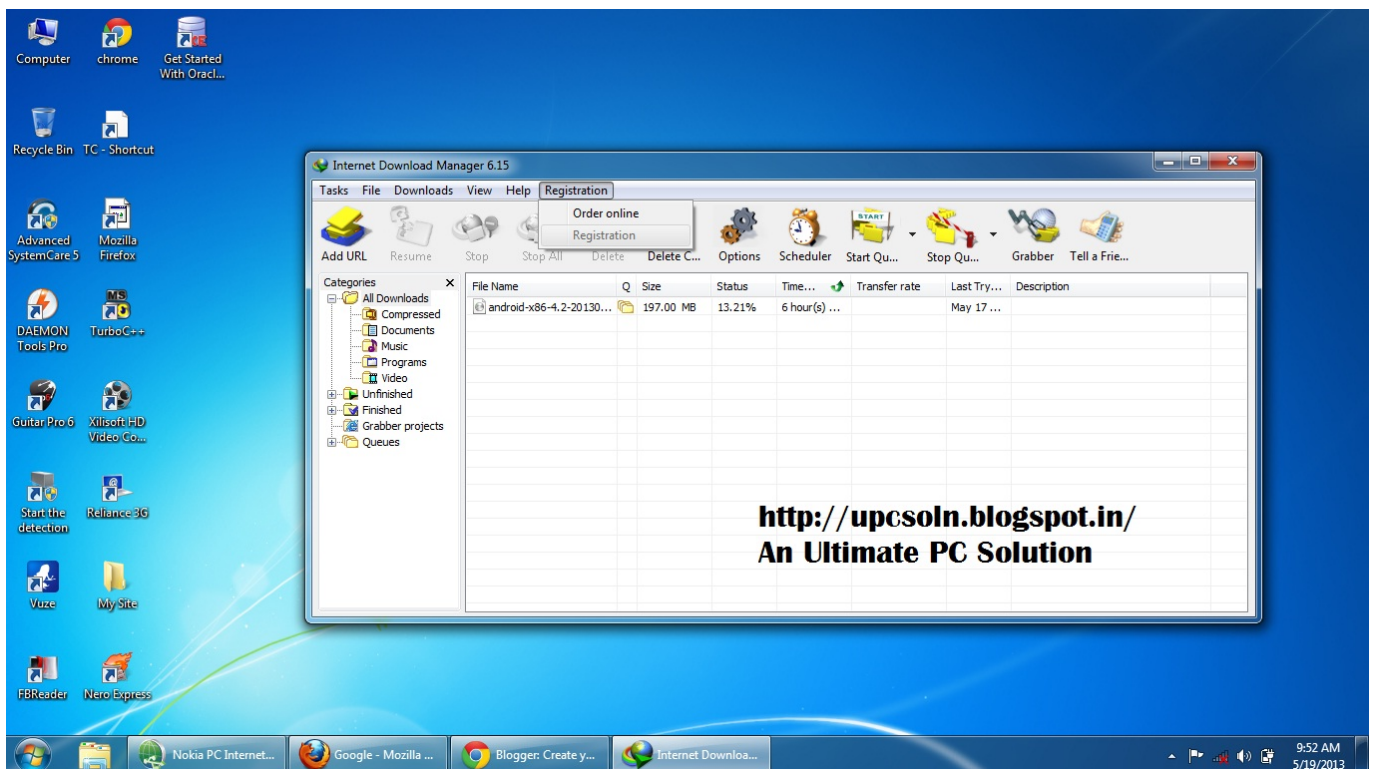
Computer
chrome
Get Started With Oracl...
Recycle Bin
TC - Shortcut
Advanced SystemCare 5
Mozilla Firefox
DAEMON Tools Pro
MS TurboC++
Guitar Pro 6
Xilisoft HD Video Co...
Start the detection
Reliance 3G
Vuze
My Site
FBReader
Nero Express

Internet Download Manager 6.15
Tasks File Downloads View Help Registration
Order online
Registration
Add URL Resume Stop Stop All Delete Delete C... Options Scheduler Start Qu... Stop Qu... Grabber Tell a Frie...
Categories
All Downloads
Compressed
Documents
Music
Programs
Video
Unfinished
Finished
Grabber projects
Queues

| File Name | Q | Size | Status | Time... | Transfer rate | Last Try... | Description |
|---|---|---|---|---|---|---|---|
| android-x86-4.2-20130... | | 197.00 MB | 13.21% | 6 hour(s) ... | | May 17 ... | |

http://upcsoln.blogspot.in/
An Ultimate PC Solution

Nokia PC Internet...
Google - Mozilla ...
Blogger: Create y...
Internet Downloa...
9:52 AM
5/19/2013